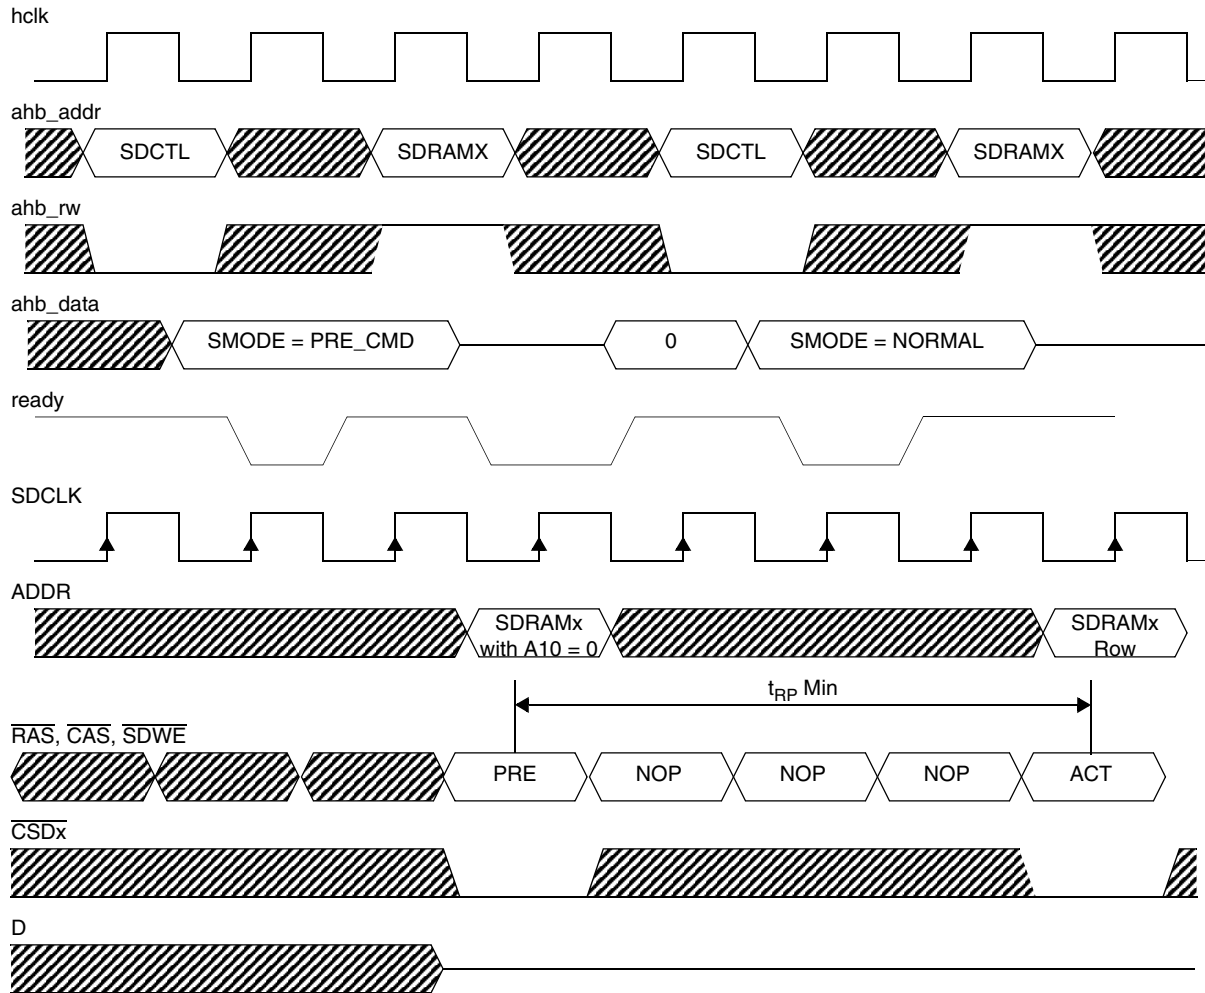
hclk

ahb_addr

SDCTL SDRAMX SDCTL SDRAMX

ahb_rw

ahb_data

SMODE = PRE_CMD 0 SMODE = NORMAL

ready

SDCLK

ADDR

SDRAMx with A10 = 0 SDRAMx Row

$t_{RP}$ Min

$\overline{RAS}$, $\overline{CAS}$, $\overline{SDWE}$

PRE NOP NOP NOP ACT

$\overline{CSDx}$

D